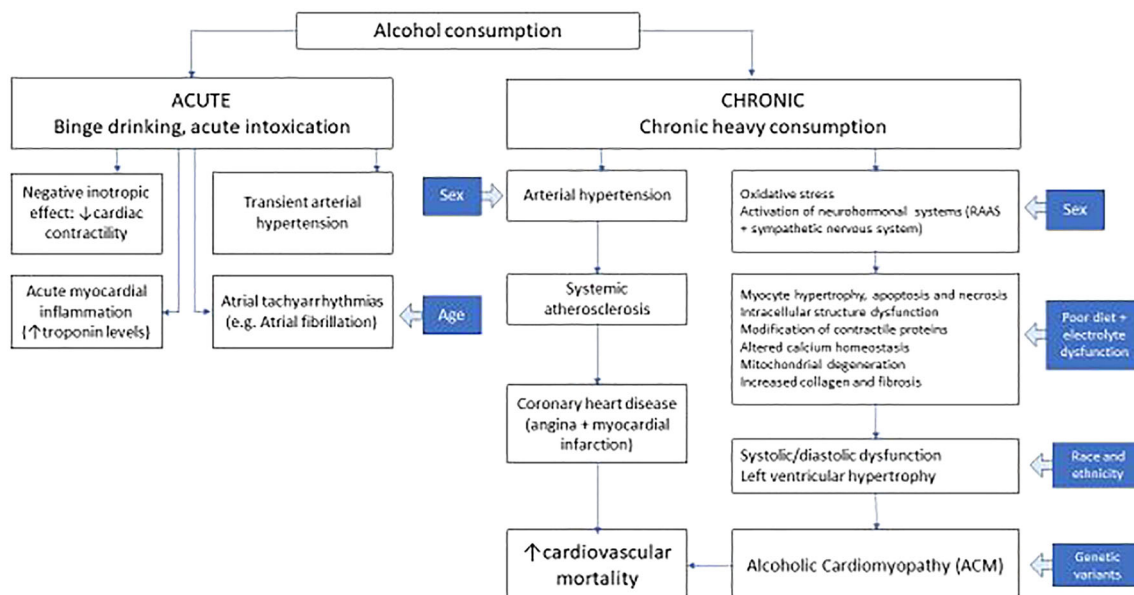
Alcohol consumption

ACUTE
Binge drinking, acute intoxication

CHRONIC
Chronic heavy consumption

Negative inotropic effect: ↓cardiac contractility

Transient arterial hypertension

Acute myocardial inflammation (↑troponin levels)

Atrial tachyarrhythmias (e.g. Atrial fibrillation)

Age

Sex

Arterial hypertension

Systemic atherosclerosis

Coronary heart disease (angina + myocardial infarction)

↑cardiovascular mortality

Oxidative stress
Activation of neurohormonal systems (RAAS + sympathetic nervous system)

Sex

Myocyte hypertrophy, apoptosis and necrosis
Intracellular structure dysfunction
Modification of contractile proteins
Altered calcium homeostasis
Mitochondrial degeneration
Increased collagen and fibrosis

Poor diet + electrolyte dysfunction

Systolic/diastolic dysfunction
Left ventricular hypertrophy

Race and ethnicity

Alcoholic Cardiomyopathy (ACM)

Genetic variants